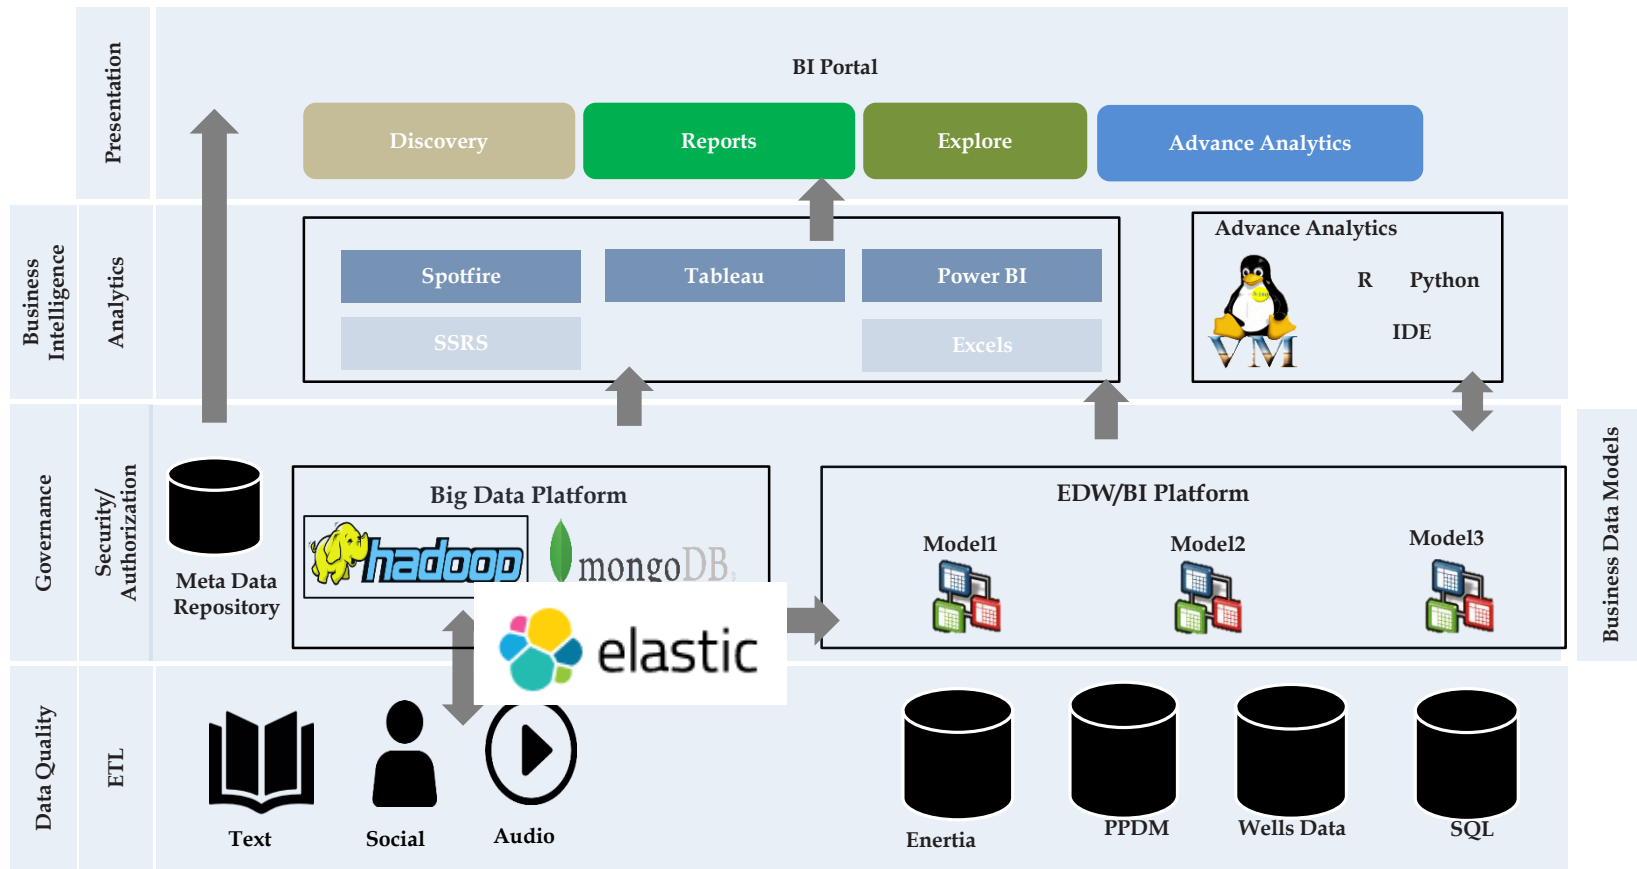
Presentation

BI Portal

Discovery

Reports

Explore

Advance Analytics

Business Intelligence

Analytics

Spotfire

Tableau

Power BI

SSRS

Excels

Advance Analytics

R

Python

IDE

VM

Governance

Security/ Authorization

Meta Data Repository

Big Data Platform

hadoop

mongoDB

elastic

EDW/BI Platform

Model1

Model2

Model3

Business Data Models

Data Quality

ETL

Text

Social

Audio

Enertia

PPDM

Wells Data

SQL